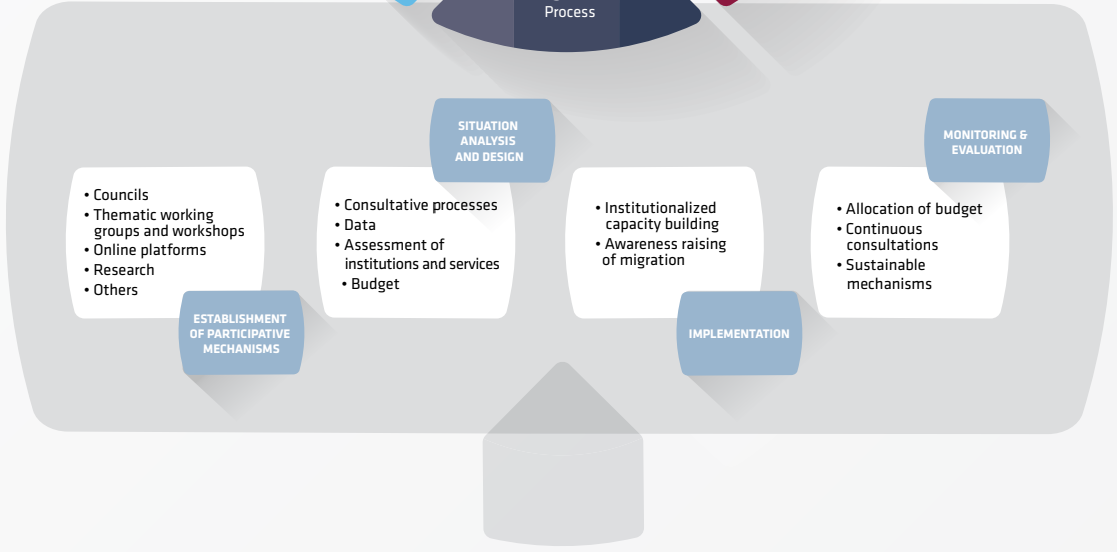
Process

SITUATION ANALYSIS AND DESIGN

MONITORING & EVALUATION

• Councils
• Thematic working groups and workshops
• Online platforms
• Research
• Others

ESTABLISHMENT OF PARTICIPATIVE MECHANISMS

• Consultative processes
• Data
• Assessment of institutions and services
• Budget

• Institutionalized capacity building
• Awareness raising of migration

IMPLEMENTATION

• Allocation of budget
• Continuous consultations
• Sustainable mechanisms